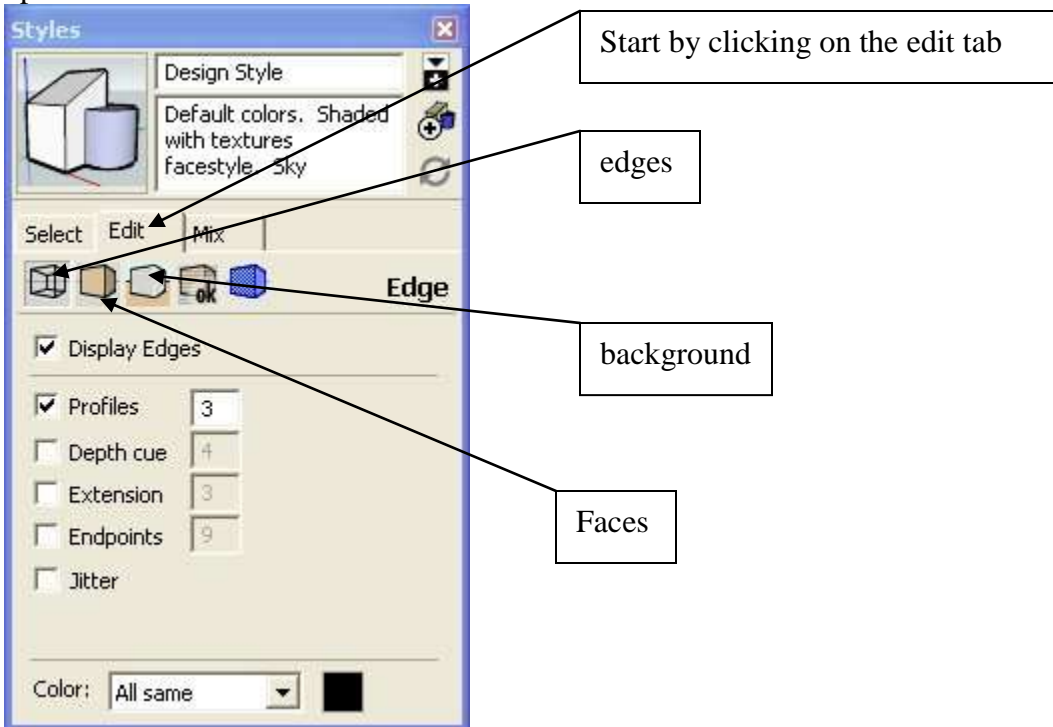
Styles

Design Style

Default colors. Shaded with textures facestyle. Sky

Select Edit Mix

Edge

Display Edges

Profiles 3

Depth cue 4

Extension 3

Endpoints 9

Jitter

Color: All same

Start by clicking on the edit tab

edges

background

Faces